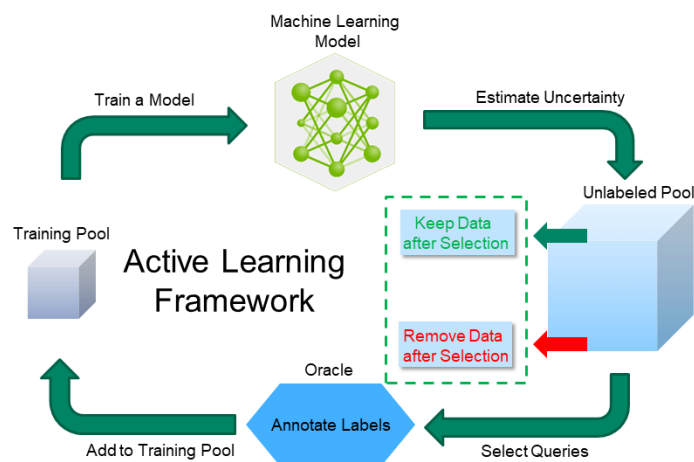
Machine Learning Model

Train a Model

Estimate Uncertainty

Unlabeled Pool

Keep Data after Selection

Training Pool

Active Learning Framework

Remove Data after Selection

Oracle

Annotate Labels

Add to Training Pool

Select Queries